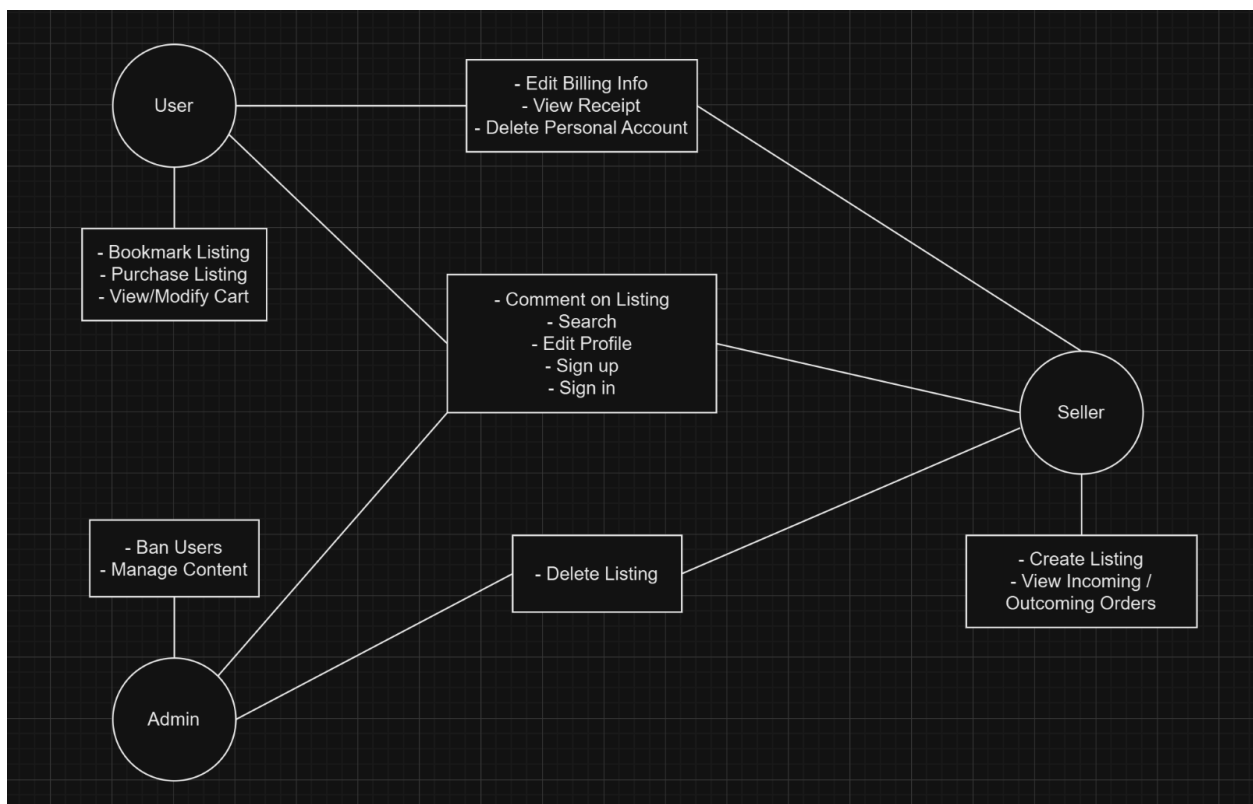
User

- Edit Billing Info
- View Receipt
- Delete Personal Account

- Bookmark Listing
- Purchase Listing
- View/Modify Cart

- Comment on Listing
- Search
- Edit Profile
- Sign up
- Sign in

Seller

- Ban Users
- Manage Content

- Delete Listing

- Create Listing
- View Incoming / Outcoming Orders

Admin